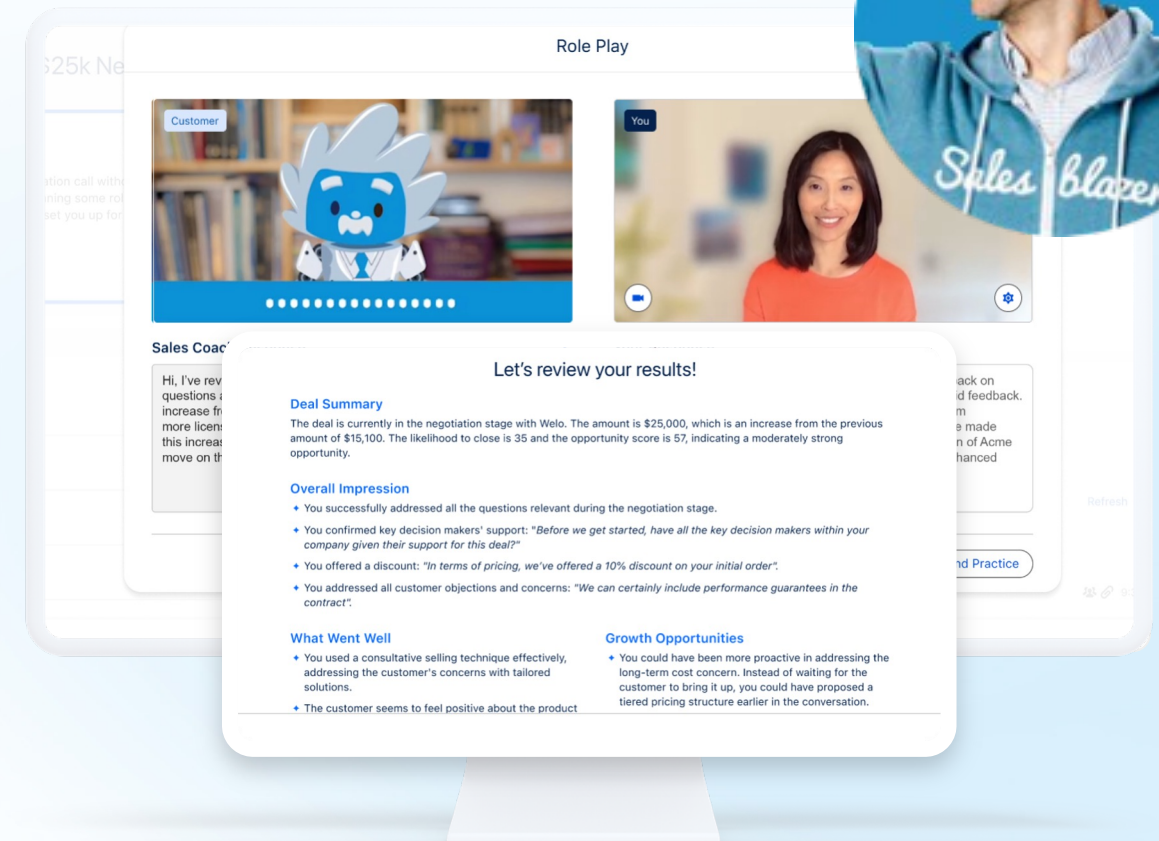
$25k Ne

ation call with
ining some ro
set you up fo

Role Play

Customer

You

Sales blazer

Sales Coac

Hi, I've rev
questions a
increase fr
more licens
this increas
move on th

ack on
ed feedback.
m
e made
n of Acme
hanced

Refresh

nd Practice

Let's review your results!

Deal Summary

The deal is currently in the negotiation stage with Welo. The amount is $25,000, which is an increase from the previous amount of $15,100. The likelihood to close is 35 and the opportunity score is 57, indicating a moderately strong opportunity.

Overall Impression

You successfully addressed all the questions relevant during the negotiation stage.

You confirmed key decision makers' support: "Before we get started, have all the key decision makers within your company given their support for this deal?"

You offered a discount: "In terms of pricing, we've offered a 10% discount on your initial order".

You addressed all customer objections and concerns: "We can certainly include performance guarantees in the contract".

What Went Well

You used a consultative selling technique effectively, addressing the customer's concerns with tailored solutions.

The customer seems to feel positive about the product

Growth Opportunities

You could have been more proactive in addressing the long-term cost concern. Instead of waiting for the customer to bring it up, you could have proposed a tiered pricing structure earlier in the conversation.